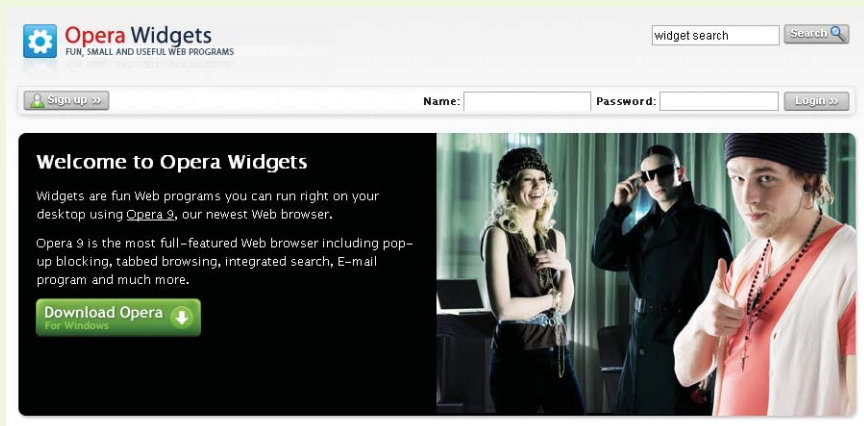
Opera Widgets
FUN, SMALL AND USEFUL WEB PROGRAMS

widget search
Search

Sign up »
Name:
Password:
Login »

Welcome to Opera Widgets

Widgets are fun Web programs you can run right on your desktop using Opera 9, our newest Web browser.

Opera 9 is the most full-featured Web browser including pop-up blocking, tabbed browsing, integrated search, E-mail program and much more.

Download Opera
For Windows